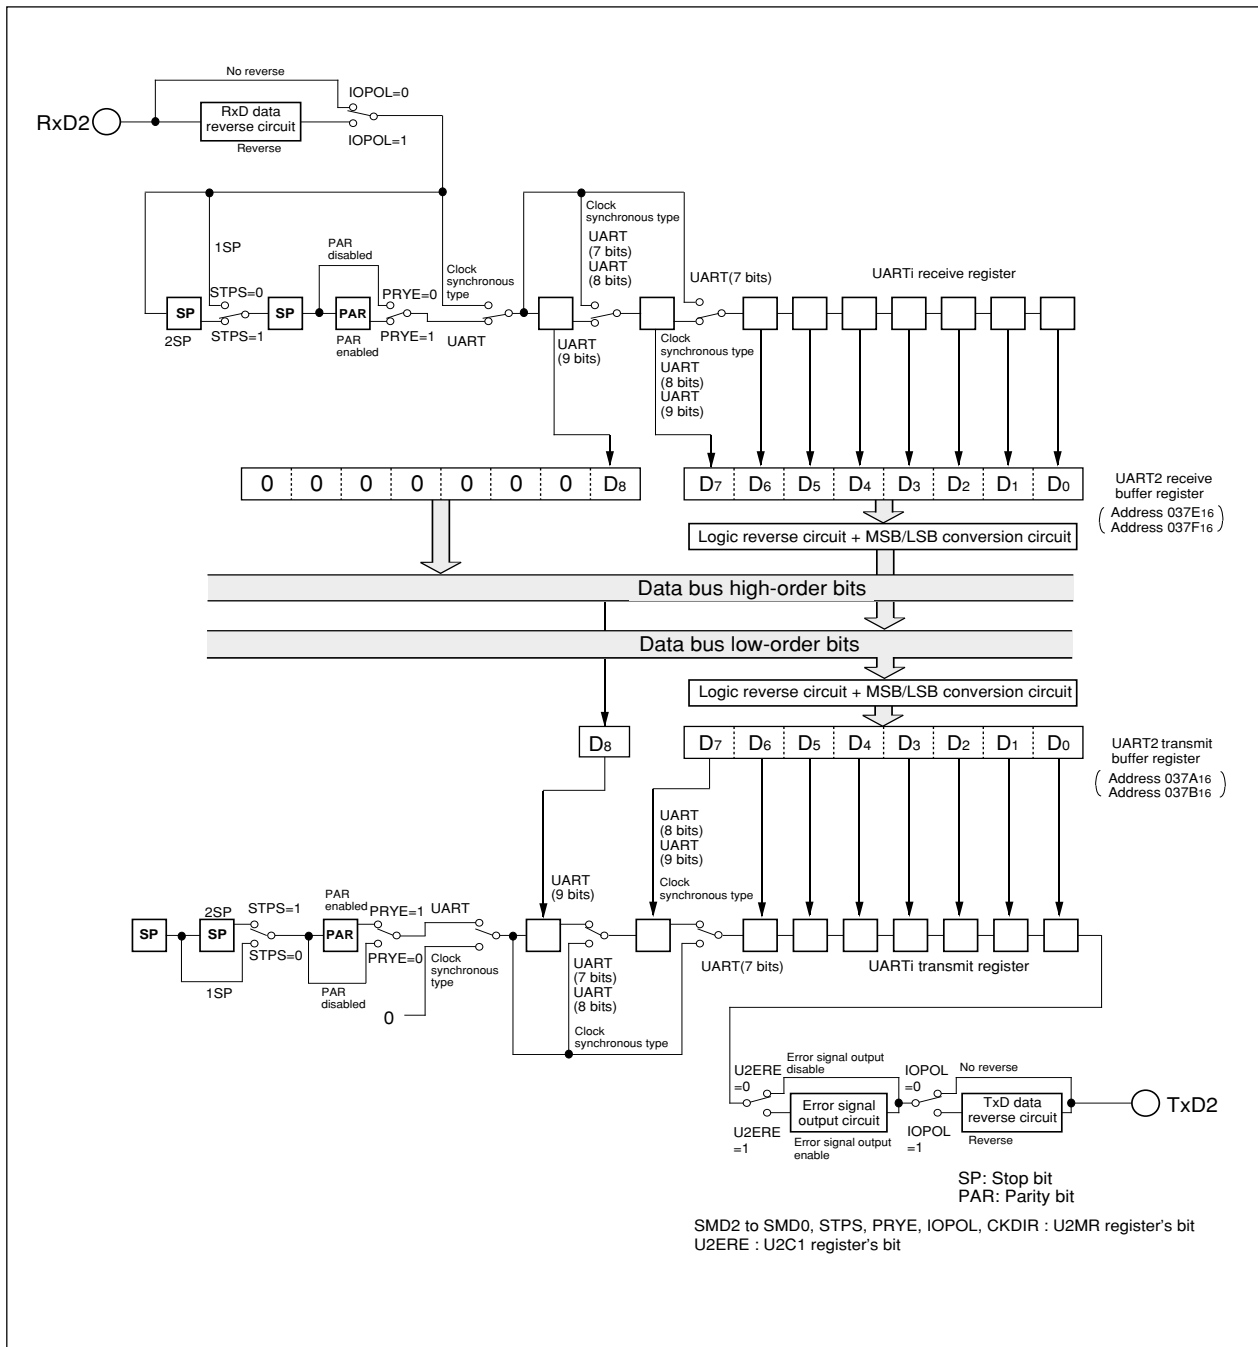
No reverse
IOPOL=0
RxD2
RxD data reverse circuit
Reverse
IOPOL=1

1SP
STPS=0
SP
STPS=1
2SP
SP
PAR disabled
PAR
PAR enabled
PRYE=0
PRYE=1
Clock synchronous type
UART
Clock synchronous type
UART (7 bits)
UART (8 bits)
UART(7 bits)
UARTi receive register
UART (9 bits)
Clock synchronous type
UART (8 bits)
UART (9 bits)

| 0 | 0 | 0 | 0 | 0 | 0 | 0 | $D_8$ |
|---|---|---|---|---|---|---|---|

| $D_7$ | $D_6$ | $D_5$ | $D_4$ | $D_3$ | $D_2$ | $D_1$ | $D_0$ |
|---|---|---|---|---|---|---|---|

UART2 receive buffer register
( Address $037E_{16}$ Address $037F_{16}$ )

Logic reverse circuit + MSB/LSB conversion circuit

Data bus high-order bits

Data bus low-order bits

Logic reverse circuit + MSB/LSB conversion circuit

$D_8$

| $D_7$ | $D_6$ | $D_5$ | $D_4$ | $D_3$ | $D_2$ | $D_1$ | $D_0$ |
|---|---|---|---|---|---|---|---|

UART2 transmit buffer register
( Address $037A_{16}$ Address $037B_{16}$ )

UART (8 bits)
UART (9 bits)
Clock synchronous type
UART (9 bits)
SP
2SP
SP
STPS=1
STPS=0
1SP
PAR enabled
PAR
PRYE=1
PRYE=0
PAR disabled
UART
Clock synchronous type
0
UART (7 bits)
UART (8 bits)
Clock synchronous type
UART(7 bits)
UARTi transmit register

U2ERE =0
Error signal output disable
U2ERE =1
Error signal output circuit
Error signal output enable
IOPOL =0
No reverse
IOPOL =1
TxD data reverse circuit
Reverse
TxD2

SP: Stop bit
PAR: Parity bit

SMD2 to SMD0, STPS, PRYE, IOPOL, CKDIR : U2MR register's bit
U2ERE : U2C1 register's bit